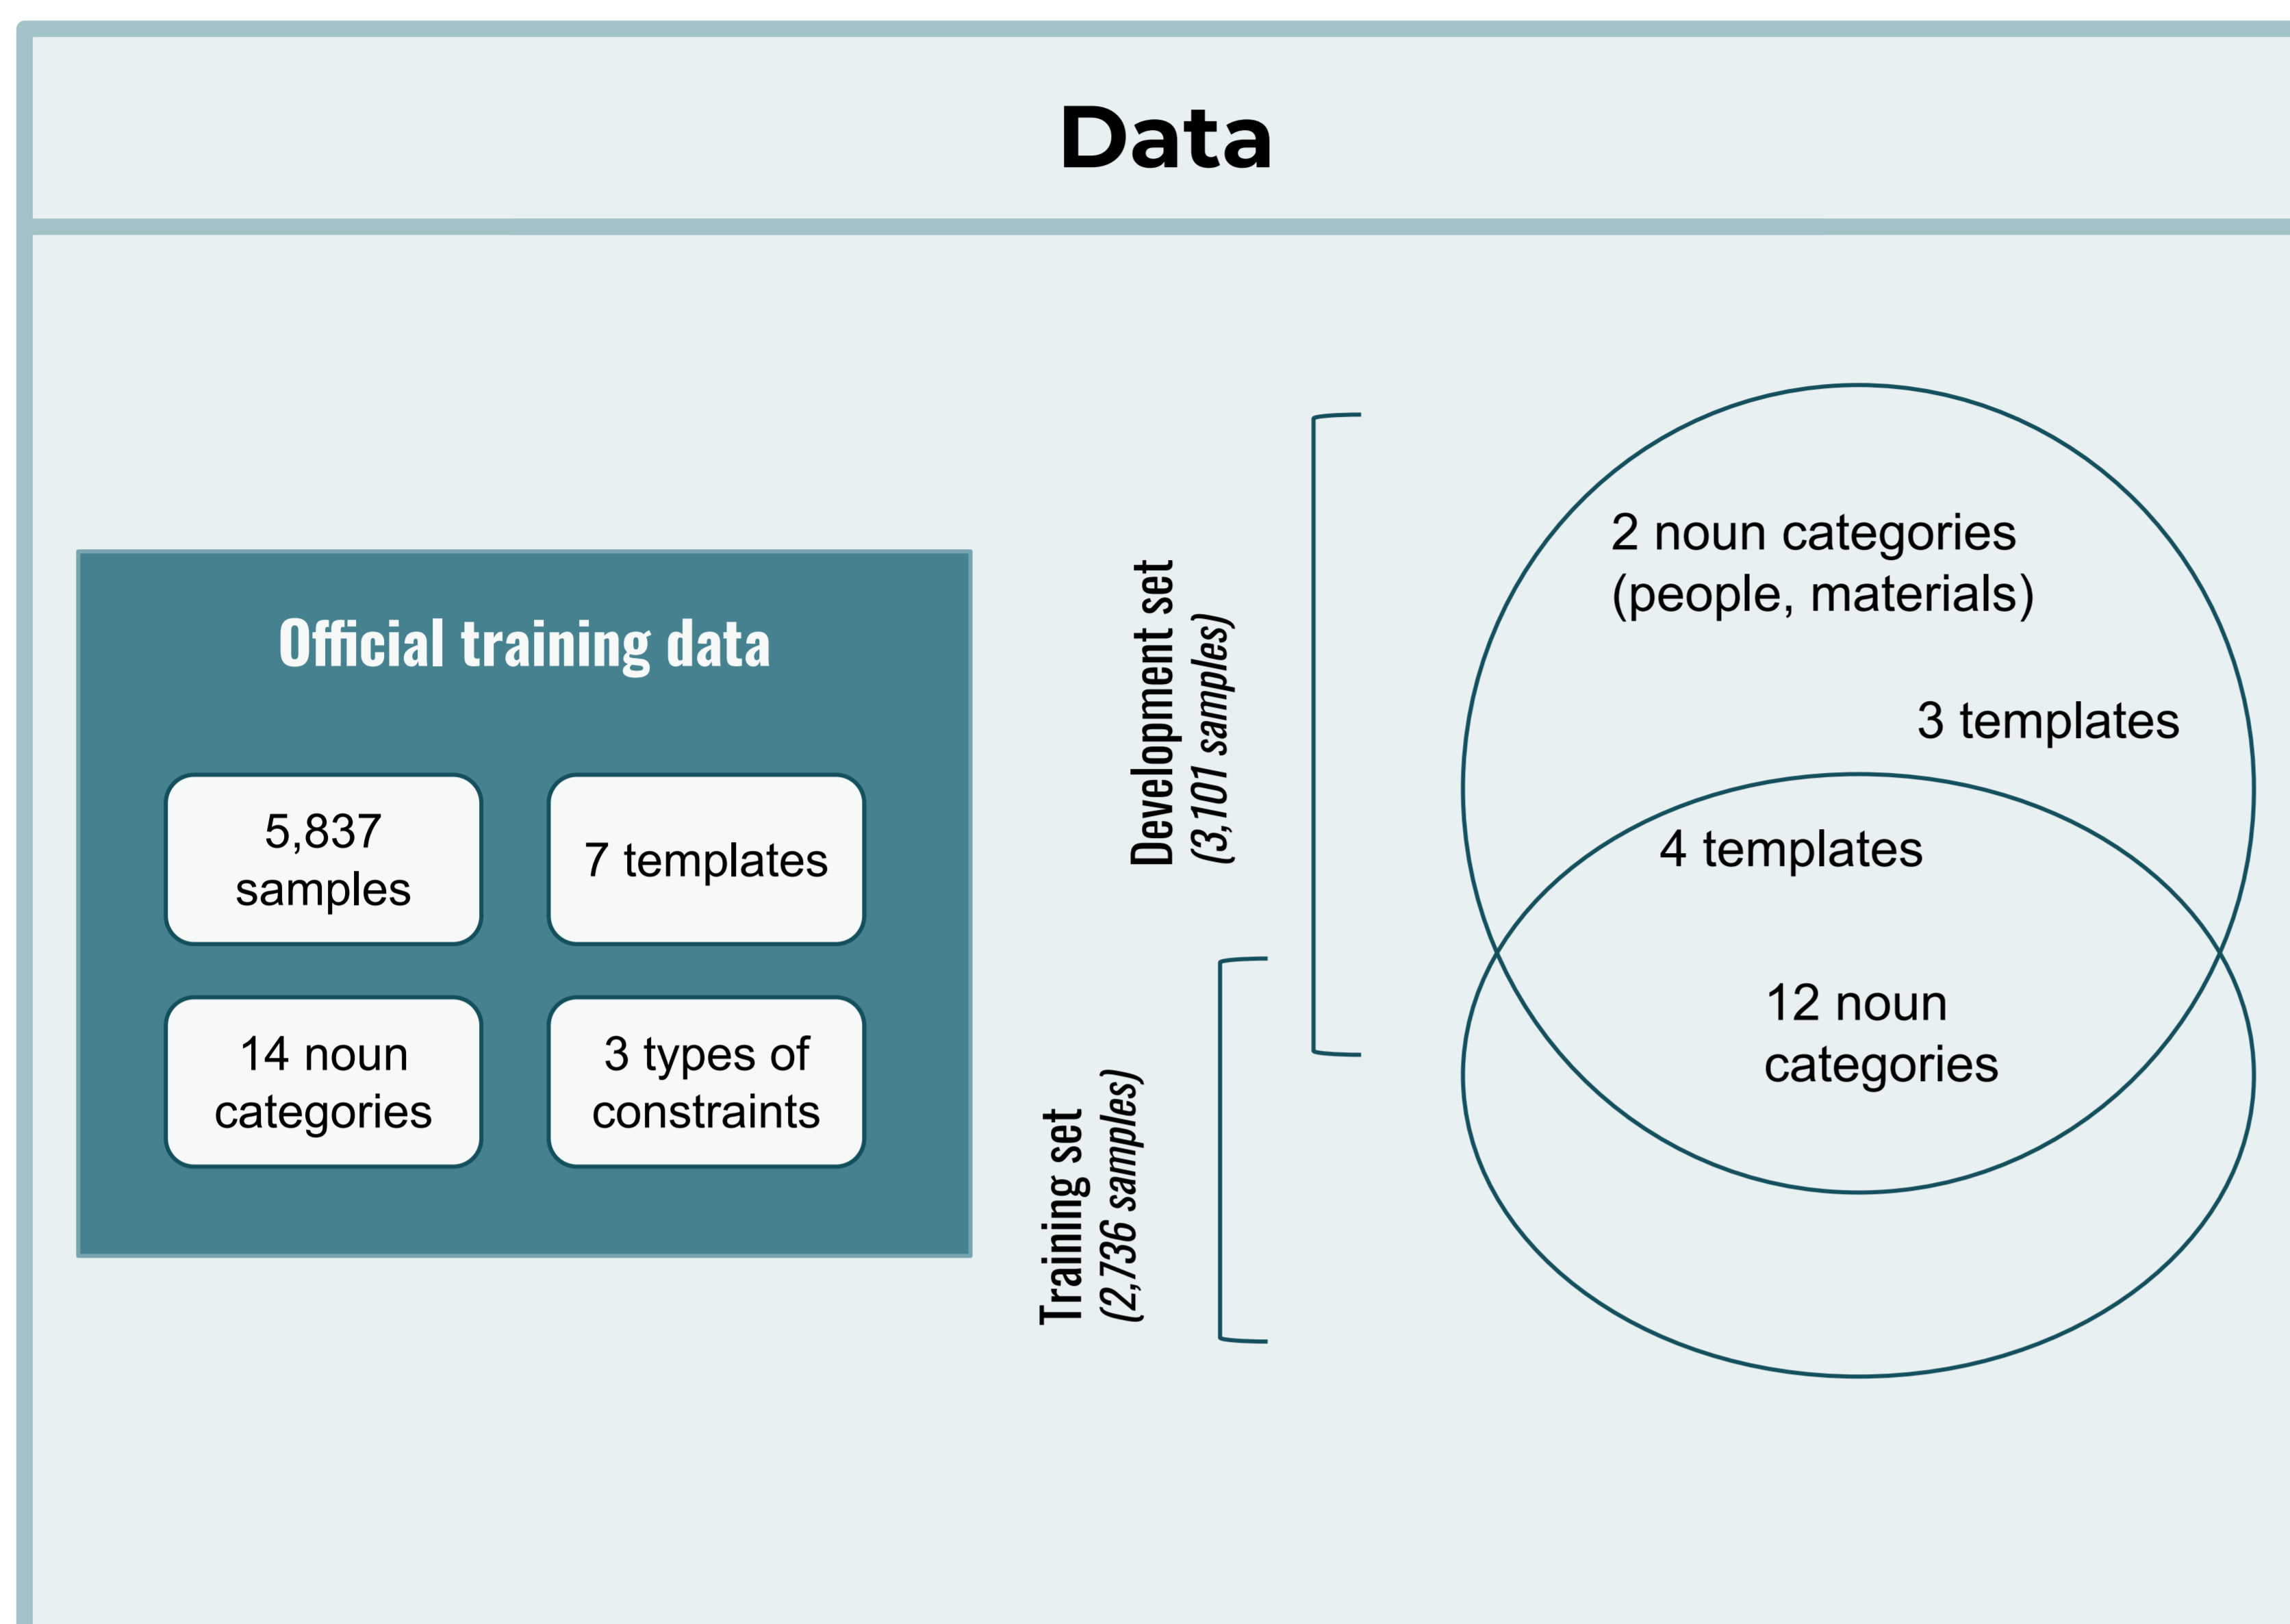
Data

Official training data

5,837 samples

7 templates

14 noun categories

3 types of constraints

Development set
(3,101 samples)

Training set
(2,736 samples)

2 noun categories (people, materials)

3 templates

4 templates

12 noun categories